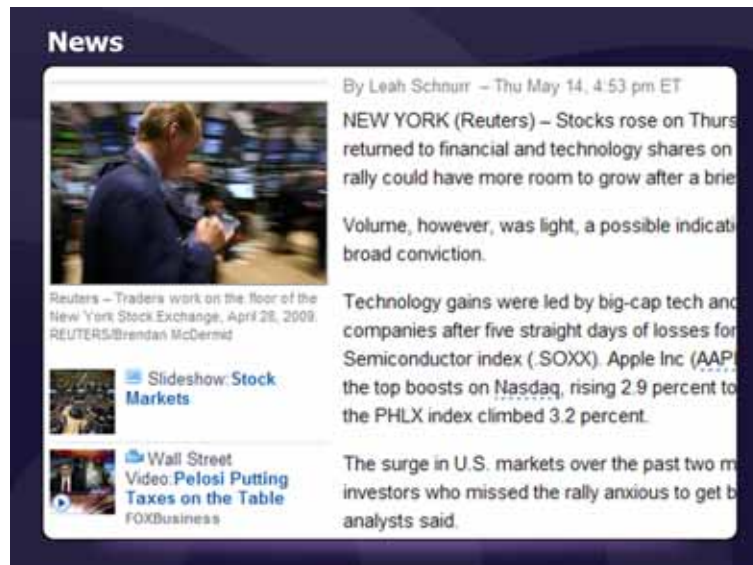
News

By Leah Schnurr – Thu May 14, 4:53 pm ET

NEW YORK (Reuters) – Stocks rose on Thurs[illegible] returned to financial and technology shares on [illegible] rally could have more room to grow after a brie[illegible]

Volume, however, was light, a possible indicati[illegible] broad conviction.

Technology gains were led by big-cap tech and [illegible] companies after five straight days of losses for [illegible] Semiconductor index (.SOXX). Apple Inc (AAP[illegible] the top boosts on Nasdaq, rising 2.9 percent to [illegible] the PHLX index climbed 3.2 percent.

The surge in U.S. markets over the past two m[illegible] investors who missed the rally anxious to get b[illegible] analysts said.

Reuters – Traders work on the floor of the New York Stock Exchange, April 28, 2009. REUTERS/Brendan McDermid

Slideshow: Stock Markets

Wall Street Video: Pelosi Putting Taxes on the Table
FOXBusiness